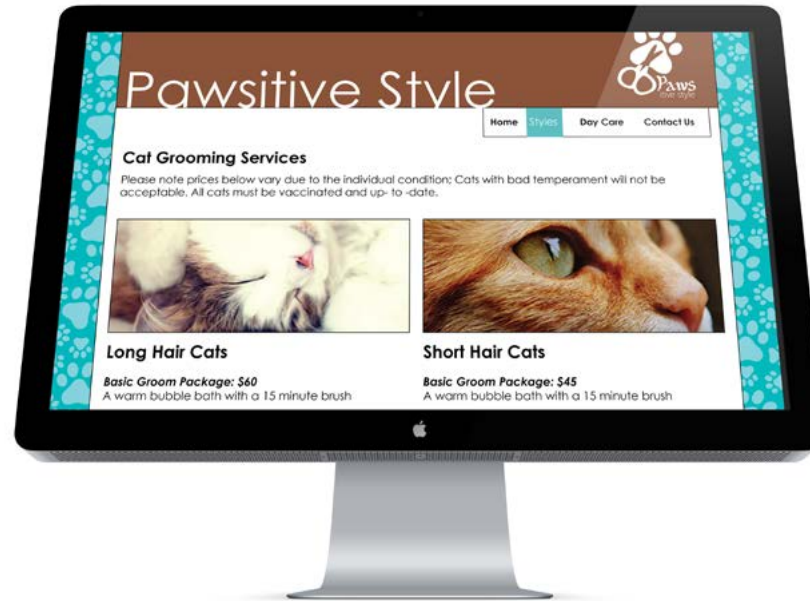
Pawsitive Style

Paws
ave style

Home | Styles | Day Care | Contact Us

Cat Grooming Services

Please note prices below vary due to the individual condition; Cats with bad temperament will not be acceptable. All cats must be vaccinated and up- to -date.

Long Hair Cats

Basic Groom Package: $60
A warm bubble bath with a 15 minute brush

Short Hair Cats

Basic Groom Package: $45
A warm bubble bath with a 15 minute brush